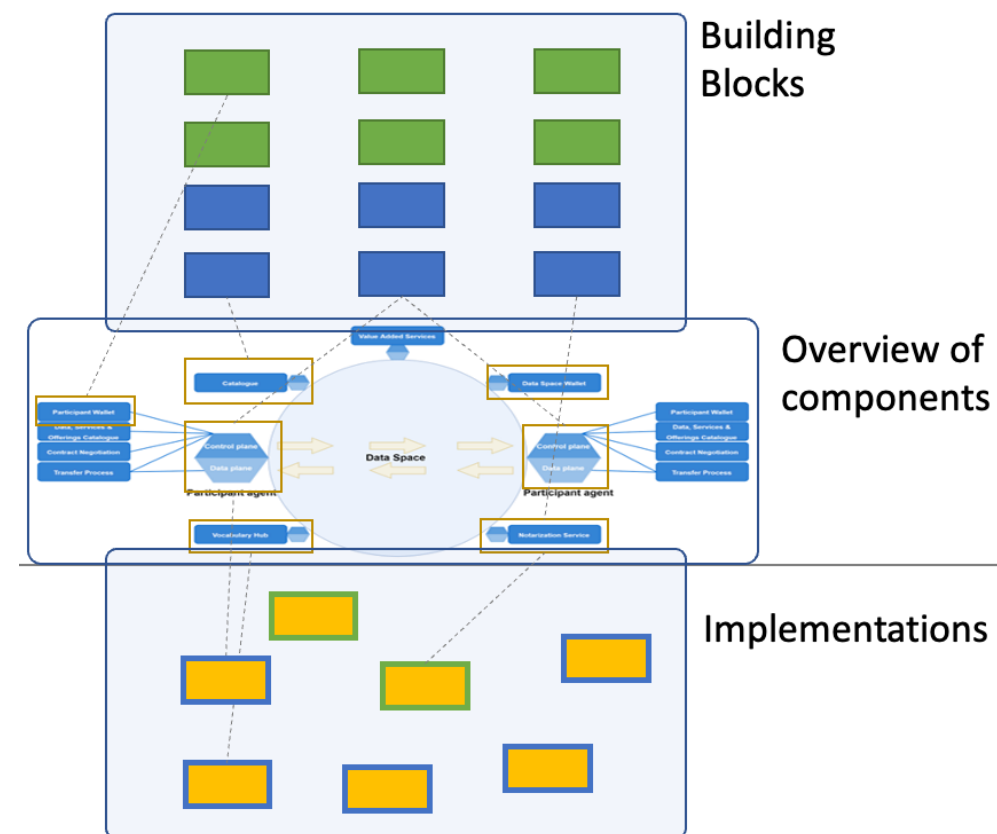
Building Blocks

Overview of components

Value Added Services

Catalogue

Data Space Wallet

Participant Wallet

Data, Services & Offerings Catalogue

Contract Negotiation

Transfer Process

Control plane

Data plane

Participant agent

Data Space

Control plane

Data plane

Participant agent

Participant Wallet

Data, Services & Offerings Catalogue

Contract Negotiation

Transfer Process

Vocabulary Hub

Notarization Service

Implementations